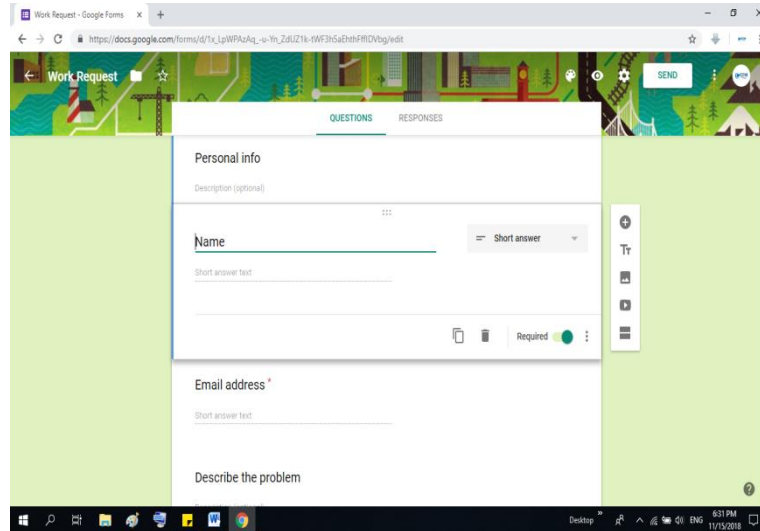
Work Request - Google Forms ×

https://docs.google.com/forms/d/1x_LpWPAzAq_-u-Yn_ZdUZ1k-tWF3h5aEhthFffDVbg/edit

Work Request

SEND

QUESTIONS RESPONSES

Personal info

Description (optional)

Name

Short answer

Short answer text

Required

Email address *

Short answer text

Describe the problem

Desktop

ENG

6:31 PM
11/15/2018